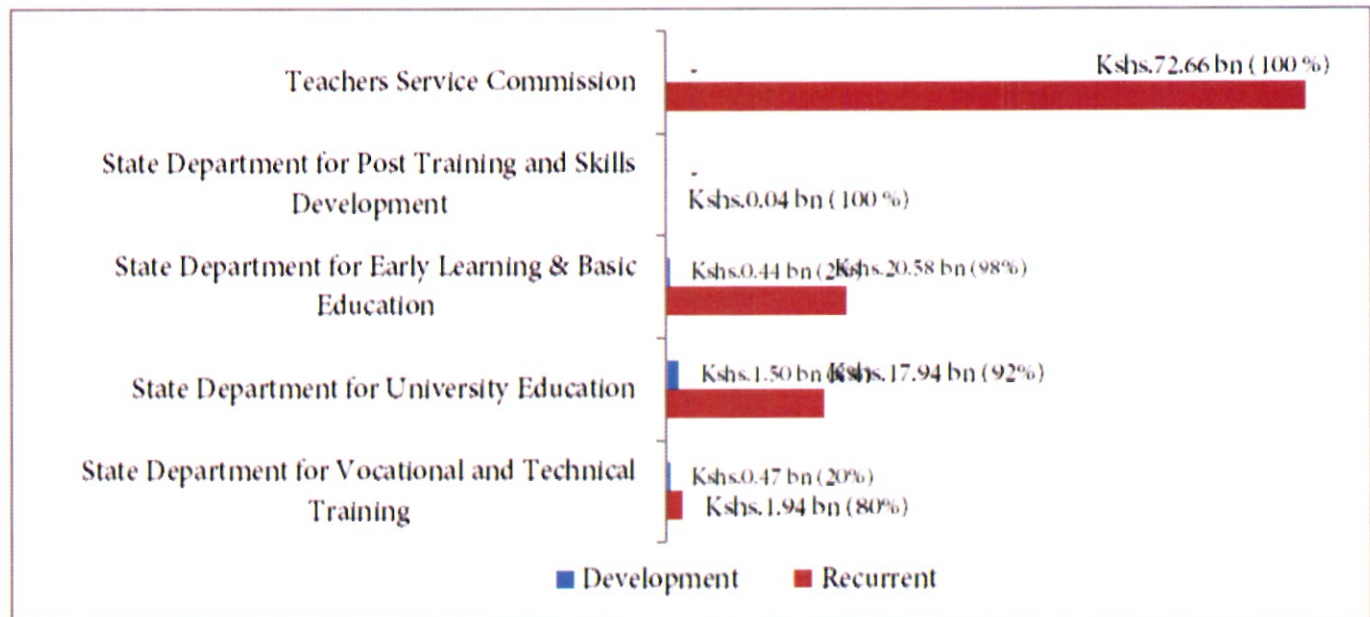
Teachers Service Commission
-
Kshs.72.66 bn ( 100 %)

State Department for Post Training and Skills Development
-
Kshs.0.04 bn ( 100 %)

State Department for Early Learning & Basic Education
Kshs.0.44 bn (2%)
Kshs.20.58 bn (98%)

State Department for University Education
Kshs.1.50 bn (8%)
Kshs.17.94 bn (92%)

State Department for Vocational and Technical Training
Kshs.0.47 bn (20%)
Kshs.1.94 bn (80%)

Development
Recurrent